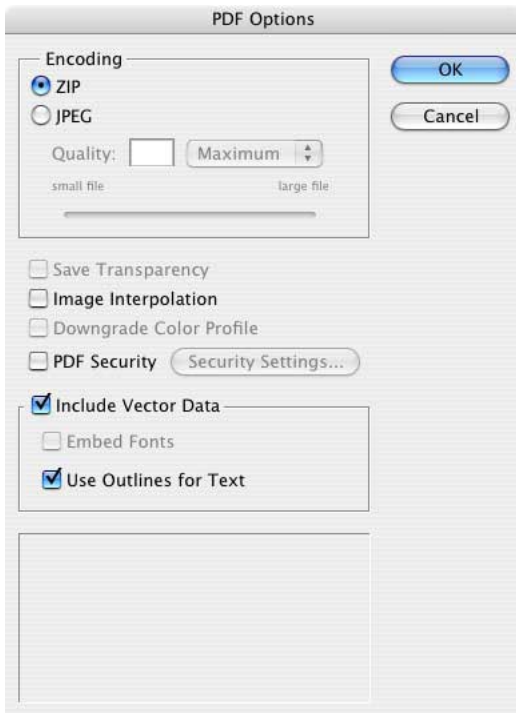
PDF Options

Encoding
ZIP
JPEG
Quality: Maximum
small file large file

OK
Cancel

Save Transparency
Image Interpolation
Downgrade Color Profile
PDF Security Security Settings...

Include Vector Data
Embed Fonts
Use Outlines for Text